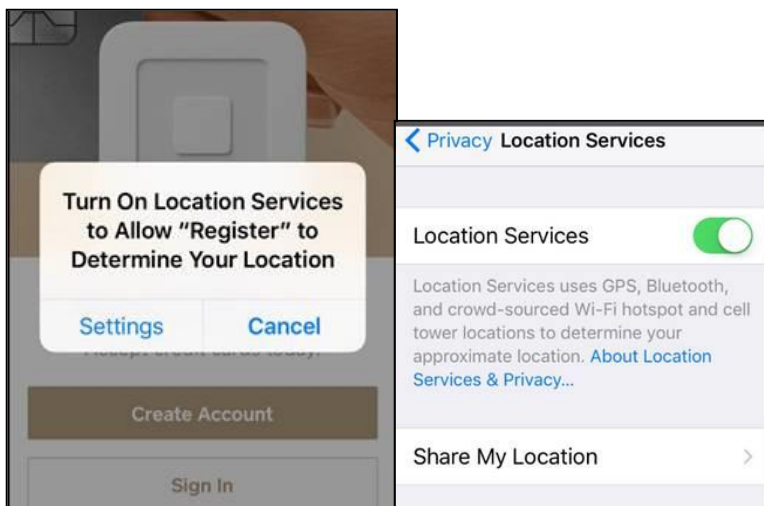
Turn On Location Services to Allow "Register" to Determine Your Location

Settings

Cancel

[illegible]

Create Account

Sign In

Privacy Location Services

Location Services

Location Services uses GPS, Bluetooth, and crowd-sourced Wi-Fi hotspot and cell tower locations to determine your approximate location. About Location Services & Privacy...

Share My Location